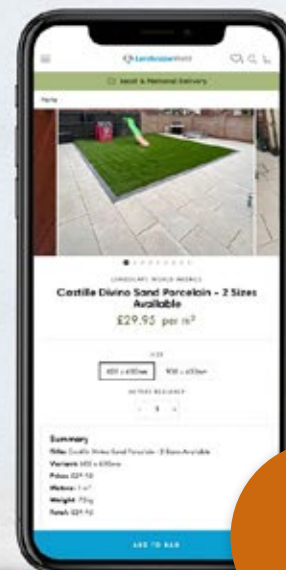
LandscaperWorld

Next & Nominated Delivery

Paving

LANDSCAPE WORLD WORKS

Castille Divino Sand Porcelain - 2 Sizes Available

£29.95 per m²

SIZE

600 x 600mm

900 x 600mm

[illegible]

- 1 +

Summary

Title: Castille Divino Sand Porcelain - 2 Sizes Available

Variant: 600 x 600mm

Price: £29.95

Metres: 1 m²

Weight: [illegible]

Total: £29.95

ADD TO BAG